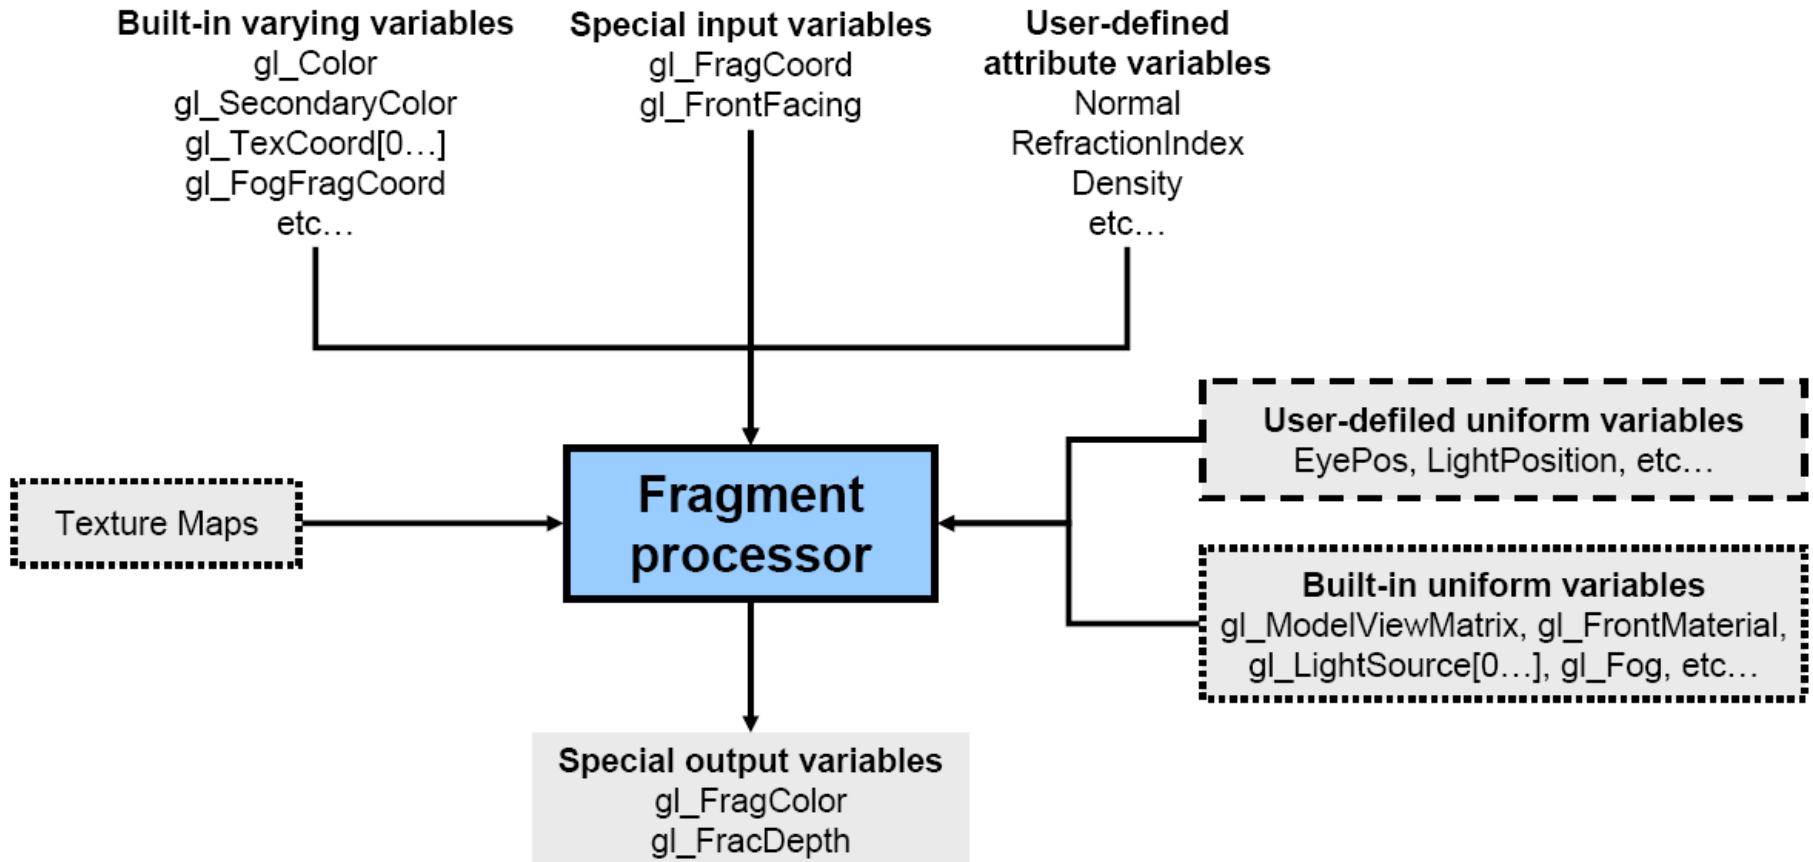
**Built-in varying variables**
gl_Color
gl_SecondaryColor
gl_TexCoord[0…]
gl_FogFragCoord
etc…

**Special input variables**
gl_FragCoord
gl_FrontFacing

**User-defined attribute variables**
Normal
RefractionIndex
Density
etc…

Texture Maps

**Fragment processor**

**User-defiled uniform variables**
EyePos, LightPosition, etc…

**Built-in uniform variables**
gl_ModelViewMatrix, gl_FrontMaterial, gl_LightSource[0…], gl_Fog, etc…

**Special output variables**
gl_FragColor
gl_FracDepth